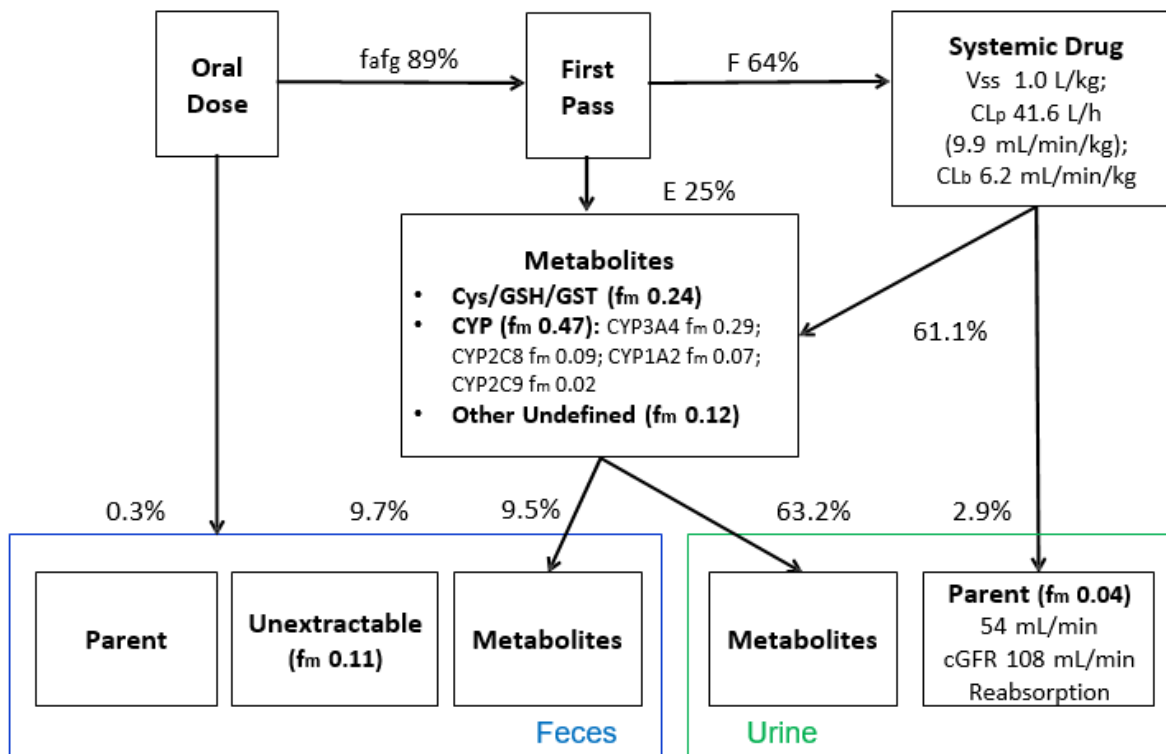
**Oral Dose**

fafg 89%

**First Pass**

F 64%

**Systemic Drug**
Vss 1.0 L/kg;
CLp 41.6 L/h
(9.9 mL/min/kg);
CLb 6.2 mL/min/kg

E 25%

**Metabolites**
- **Cys/GSH/GST (fm 0.24)**
- **CYP (fm 0.47):** CYP3A4 fm 0.29; CYP2C8 fm 0.09; CYP1A2 fm 0.07; CYP2C9 fm 0.02
- **Other Undefined (fm 0.12)**

61.1%

0.3%

9.7%

9.5%

63.2%

2.9%

**Parent**

**Unextractable (fm 0.11)**

**Metabolites**

**Metabolites**

**Parent (fm 0.04)**
54 mL/min
cGFR 108 mL/min
Reabsorption

Feces

Urine